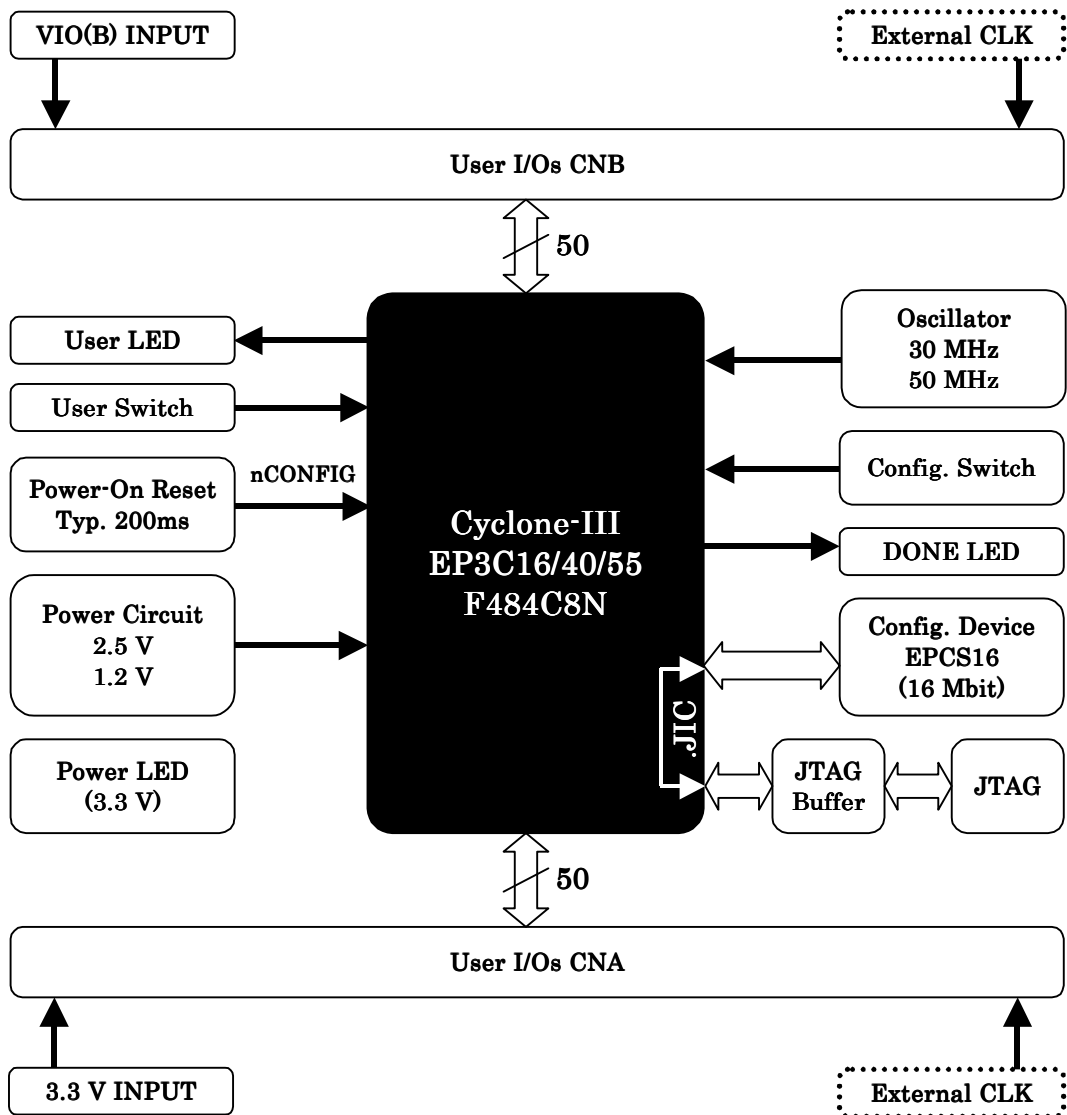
VIO(B) INPUT

External CLK

User I/Os CNB

50

User LED

User Switch

nCONFIG

Power-On Reset
Typ. 200ms

Power Circuit
2.5 V
1.2 V

Power LED
(3.3 V)

Cyclone-III
EP3C16/40/55
F484C8N

JIC

Oscillator
30 MHz
50 MHz

Config. Switch

DONE LED

Config. Device
EPCS16
(16 Mbit)

JTAG
Buffer

JTAG

50

User I/Os CNA

3.3 V INPUT

External CLK